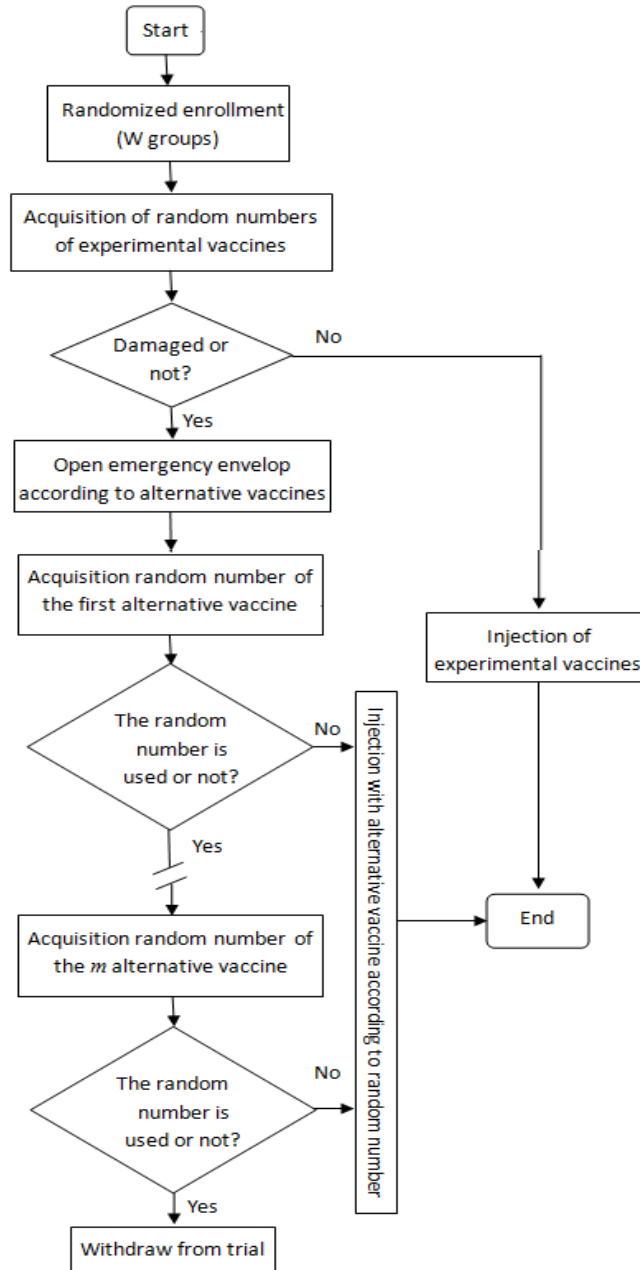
Start

Randomized enrollment (W groups)

Acquisition of random numbers of experimental vaccines

Damaged or not?

No

Yes

Open emergency envelop according to alternative vaccines

Acquisition random number of the first alternative vaccine

Injection of experimental vaccines

The random number is used or not?

No

Injection with alternativevaccine according to random number

Yes

End

Acquisition random number of the $m$ alternative vaccine

The random number is used or not?

No

Yes

Withdraw from trial